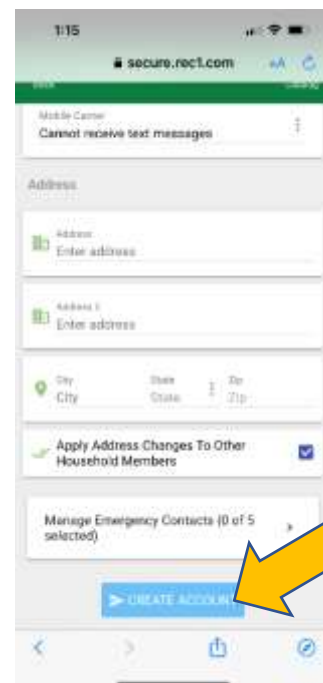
1:15

secure.rec1.com

AA

Mobile Carrier
Cannot receive text messages

Address

Address
Enter address

Address 2
Enter address

City
City

State
State

Zip
Zip

Apply Address Changes To Other Household Members

Manage Emergency Contacts (0 of 5 selected)

CREATE ACCOUNT